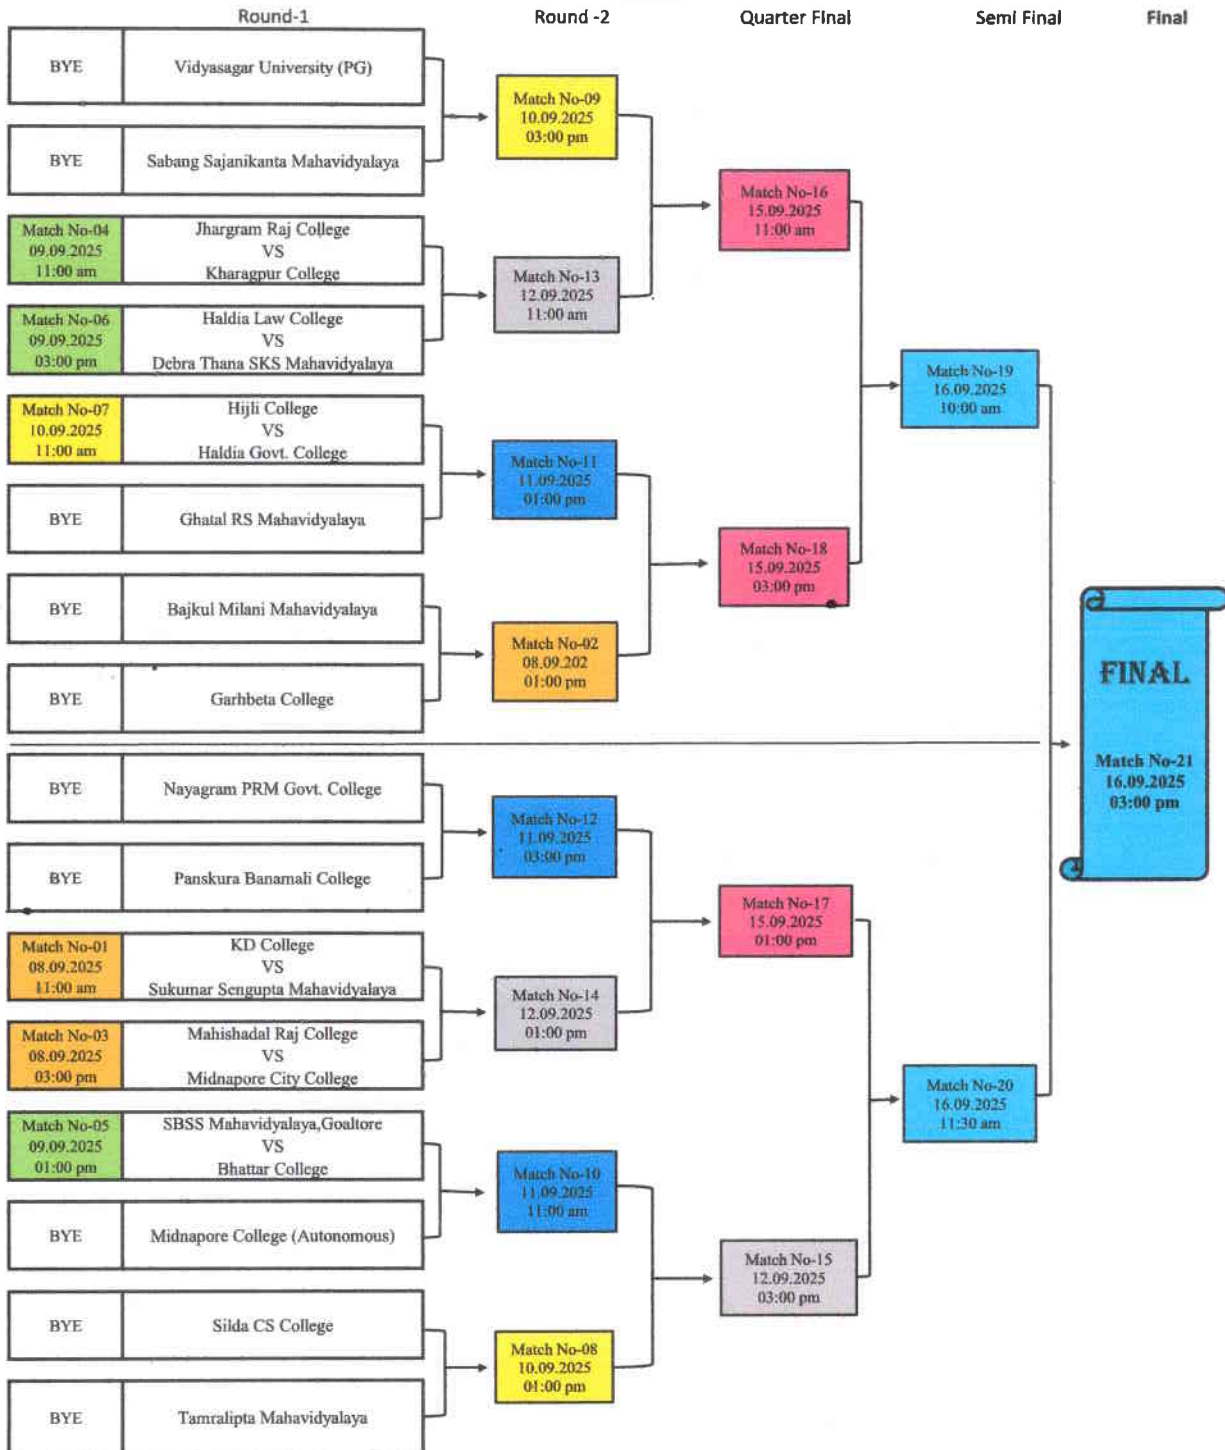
Round-1

Round -2

Quarter Final

Semi Final

Final

BYE Vidyasagar University (PG)

BYE Sabang Sajanikanta Mahavidyalaya

Match No-04 09.09.2025 11:00 am
Jhargram Raj College VS Kharagpur College

Match No-06 09.09.2025 03:00 pm
Haldia Law College VS Debra Thana SKS Mahavidyalaya

Match No-07 10.09.2025 11:00 am
Hijli College VS Haldia Govt. College

BYE Ghatal RS Mahavidyalaya

BYE Bajkul Milani Mahavidyalaya

BYE Garhbeta College

BYE Nayagram PRM Govt. College

BYE Panskura Banamali College

Match No-01 08.09.2025 11:00 am
KD College VS Sukumar Sengupta Mahavidyalaya

Match No-03 08.09.2025 03:00 pm
Mahishadal Raj College VS Midnapore City College

Match No-05 09.09.2025 01:00 pm
SBSS Mahavidyalaya,Goaltore VS Bhattar College

BYE Midnapore College (Autonomous)

BYE Silda CS College

BYE Tamralipta Mahavidyalaya

Match No-09 10.09.2025 03:00 pm

Match No-13 12.09.2025 11:00 am

Match No-11 11.09.2025 01:00 pm

Match No-02 08.09.202 01:00 pm

Match No-12 11.09.2025 03:00 pm

Match No-14 12.09.2025 01:00 pm

Match No-10 11.09.2025 11:00 am

Match No-08 10.09.2025 01:00 pm

Match No-16 15.09.2025 11:00 am

Match No-18 15.09.2025 03:00 pm

Match No-17 15.09.2025 01:00 pm

Match No-15 12.09.2025 03:00 pm

Match No-19 16.09.2025 10:00 am

Match No-20 16.09.2025 11:30 am

FINAL

Match No-21 16.09.2025 03:00 pm